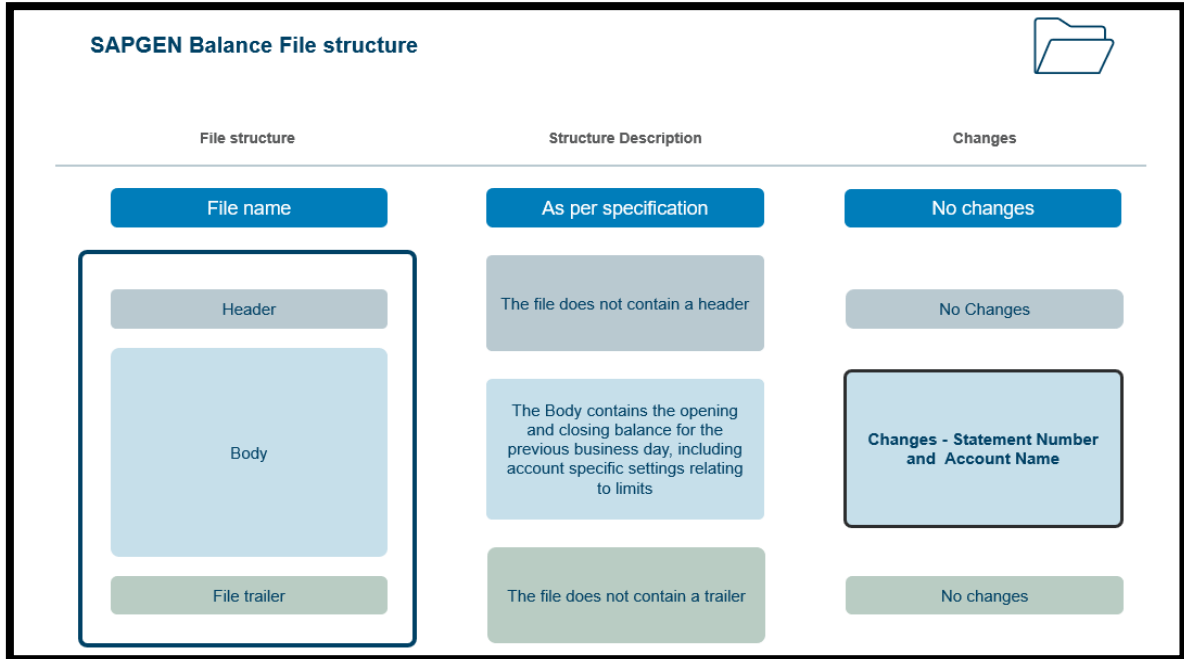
SAPGEN Balance File structure

File structure

Structure Description

Changes

File name

As per specification

No changes

Header

The file does not contain a header

No Changes

Body

The Body contains the opening and closing balance for the previous business day, including account specific settings relating to limits

Changes - Statement Number and Account Name

File trailer

The file does not contain a trailer

No changes